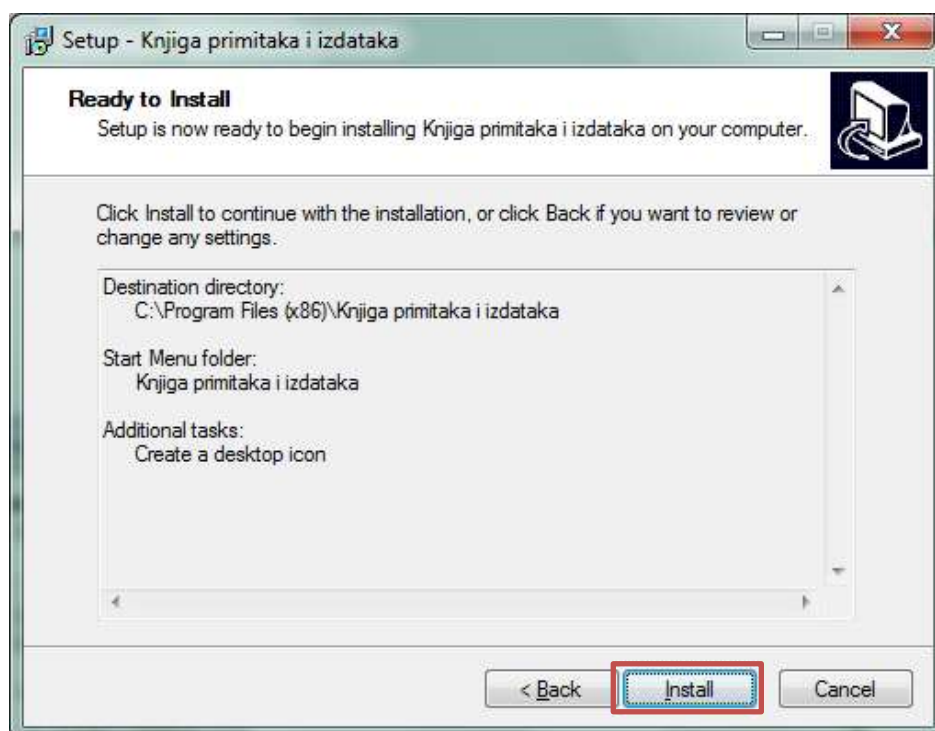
Setup - Knjiga primitaka i izdataka

Ready to Install
Setup is now ready to begin installing Knjiga primitaka i izdataka on your computer.

Click Install to continue with the installation, or click Back if you want to review or change any settings.

Destination directory:
C:\Program Files (x86)\Knjiga primitaka i izdataka

Start Menu folder:
Knjiga primitaka i izdataka

Additional tasks:
Create a desktop icon

< Back
Install
Cancel